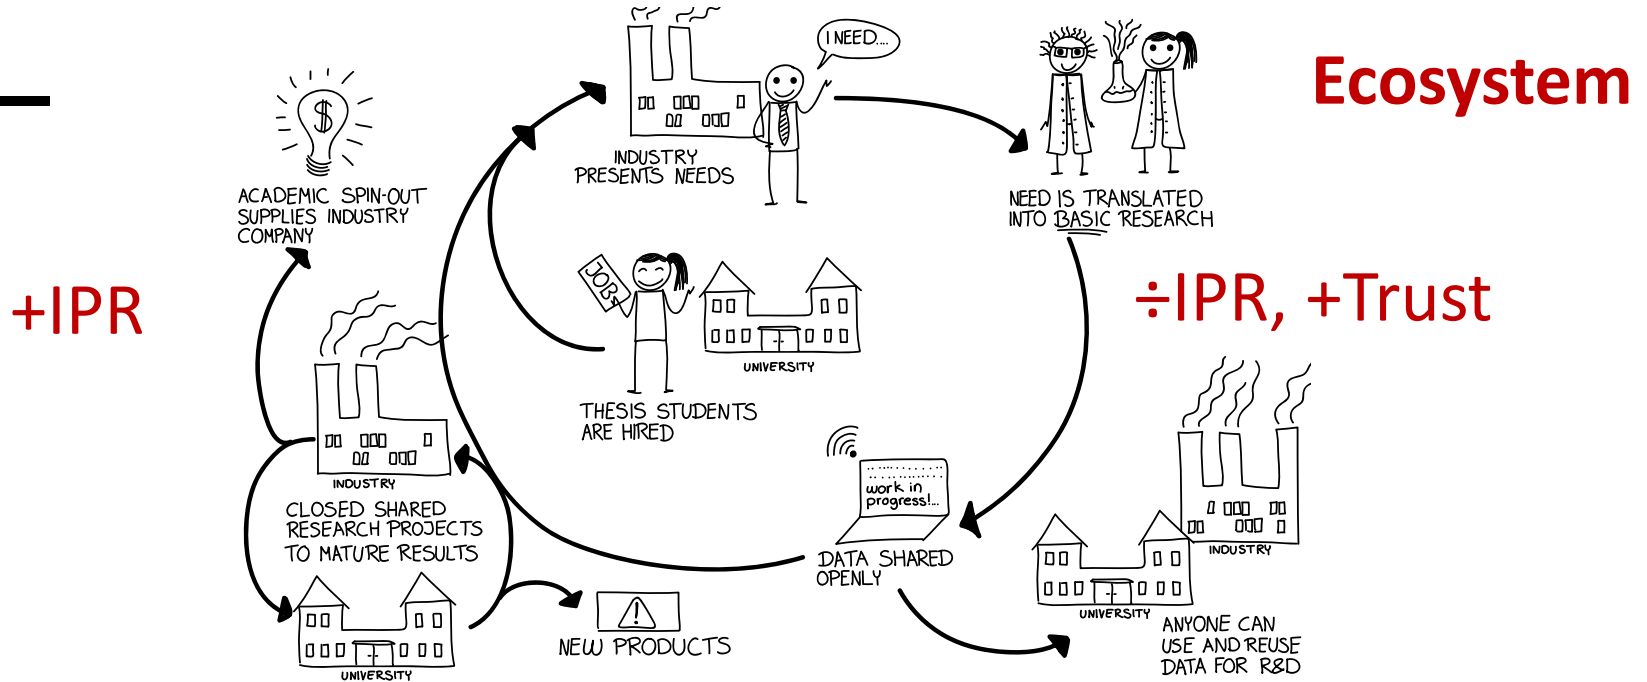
Ecosystem

+IPR

÷IPR, +Trust

ACADEMIC SPIN-OUT SUPPLIES INDUSTRY COMPANY

I NEED...

INDUSTRY PRESENTS NEEDS

NEED IS TRANSLATED INTO BASIC RESEARCH

JOBS

UNIVERSITY

THESIS STUDENTS ARE HIRED

INDUSTRY

CLOSED SHARED RESEARCH PROJECTS TO MATURE RESULTS

work in progress!...

DATA SHARED OPENLY

INDUSTRY

UNIVERSITY

ANYONE CAN USE AND REUSE DATA FOR R&D

UNIVERSITY

NEW PRODUCTS